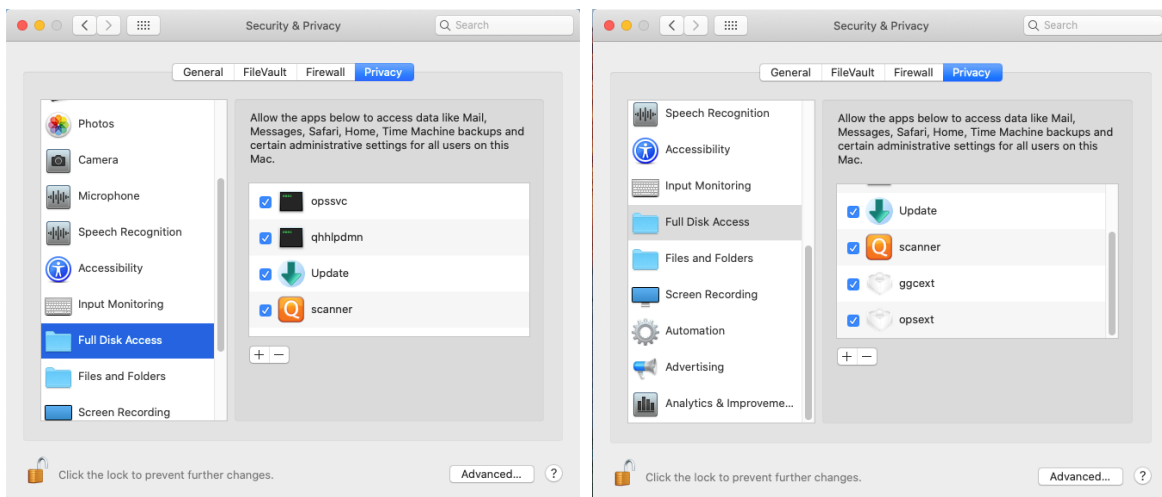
Security & Privacy

Search

General FileVault Firewall Privacy

Photos
Camera
Microphone
Speech Recognition
Accessibility
Input Monitoring
Full Disk Access
Files and Folders
Screen Recording

Allow the apps below to access data like Mail, Messages, Safari, Home, Time Machine backups and certain administrative settings for all users on this Mac.

opssvc
qhhlpdmn
Update
scanner

+ −

Click the lock to prevent further changes.

Advanced...

?

Security & Privacy

Search

General FileVault Firewall Privacy

Speech Recognition
Accessibility
Input Monitoring
Full Disk Access
Files and Folders
Screen Recording
Automation
Advertising
Analytics & Improveme...

Allow the apps below to access data like Mail, Messages, Safari, Home, Time Machine backups and certain administrative settings for all users on this Mac.

Update
scanner
ggcext
opsext

+ −

Click the lock to prevent further changes.

Advanced...

?